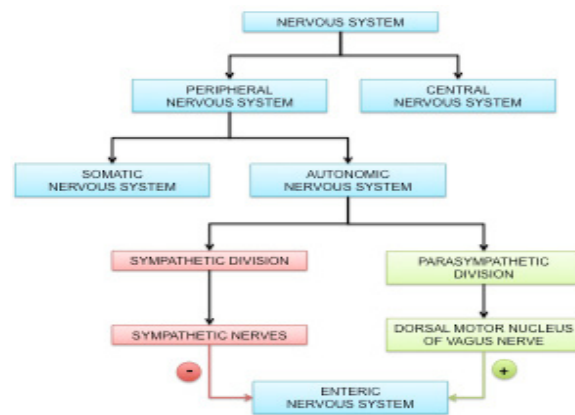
NERVOUS SYSTEM

PERIPHERAL NERVOUS SYSTEM

CENTRAL NERVOUS SYSTEM

SOMATIC NERVOUS SYSTEM

AUTONOMIC NERVOUS SYSTEM

SYMPATHETIC DIVISION

PARASYMPATHETIC DIVISION

SYMPATHETIC NERVES

DORSAL MOTOR NUCLEUS OF VAGUS NERVE

-

+

ENTERIC NERVOUS SYSTEM